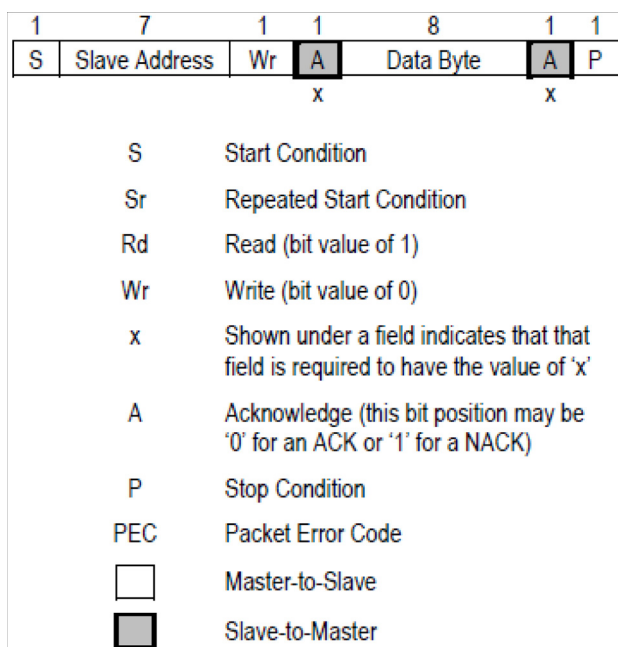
| 1 | 7 | 1 | 1 | 8 | 1 | 1 |
|---|---|---|---|---|---|---|
| S | Slave Address | Wr | A | Data Byte | A | P |
| | | | x | | x | |

S Start Condition

Sr Repeated Start Condition

Rd Read (bit value of 1)

Wr Write (bit value of 0)

x Shown under a field indicates that that field is required to have the value of 'x'

A Acknowledge (this bit position may be '0' for an ACK or '1' for a NACK)

P Stop Condition

PEC Packet Error Code

Master-to-Slave

Slave-to-Master